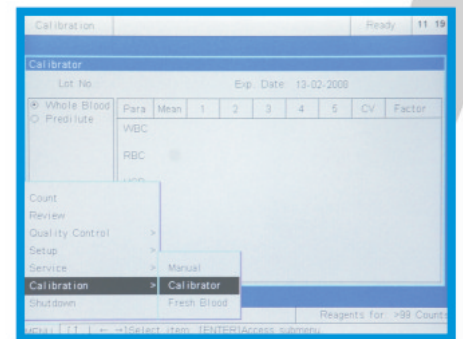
Calibration Ready 11 19

Calibrator

Lot No Exp. Date 13-02-2008

Whole Blood
Predilute

| Para | Mean | 1 | 2 | 3 | 4 | 5 | CV | Factor |
|---|---|---|---|---|---|---|---|---|
| WBC | | | | | | | | |
| RBC | | | | | | | | |

Count
Review
Quality Control >
Setup >
Service >
Calibration >
Shutdown

Manual
Calibrator
Fresh Blood

Reagents for >99 Counts

MENU [↑] [↓] ← →]Select item [ENTER]Access submenu